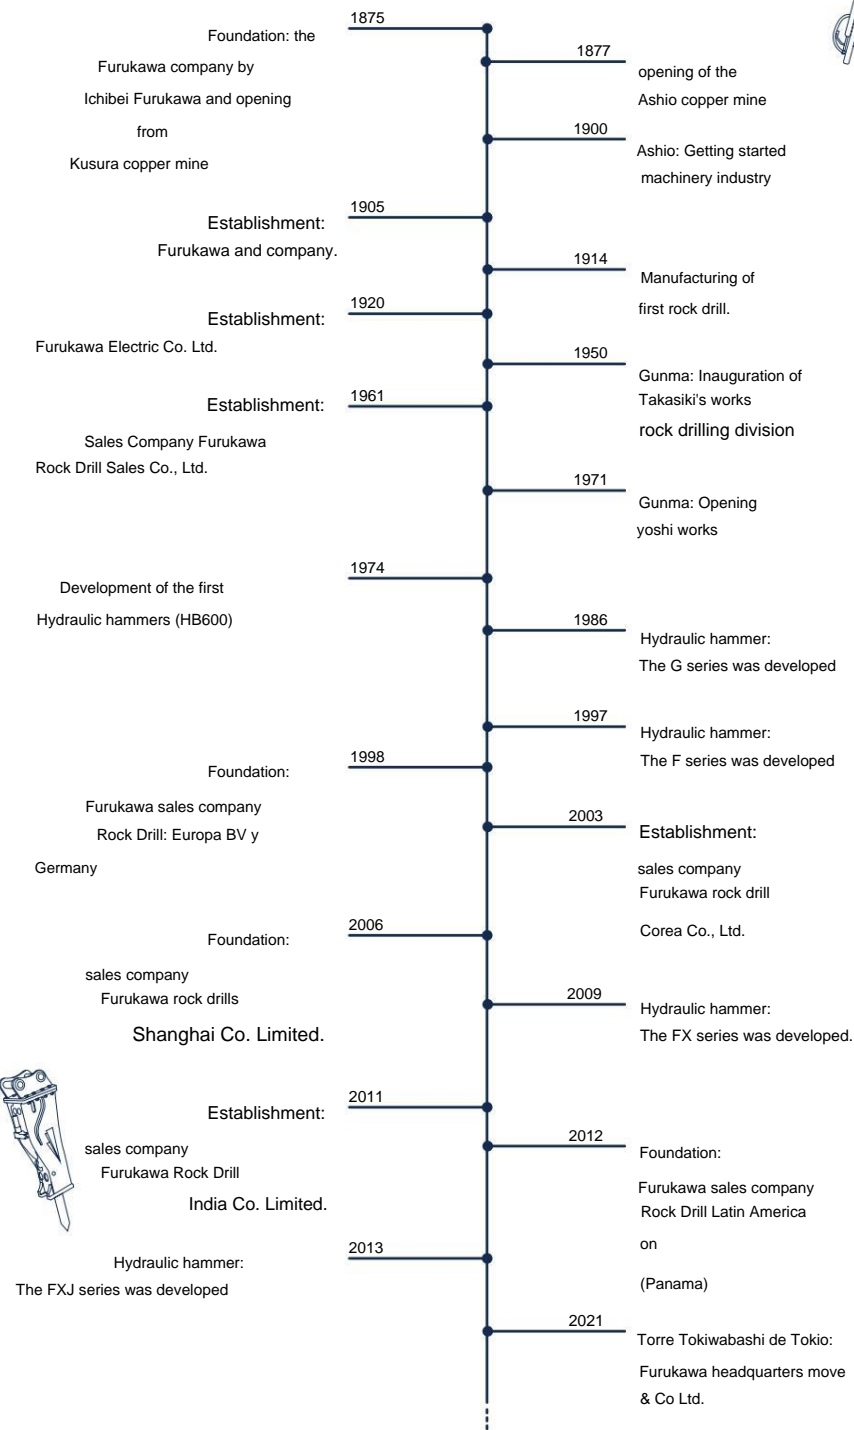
1875
Foundation: the Furukawa company by Ichibei Furukawa and opening from Kusura copper mine

1877
opening of the Ashio copper mine

1900
Ashio: Getting started machinery industry

1905
Establishment: Furukawa and company.

1914
Manufacturing of first rock drill.

1920
Establishment: Furukawa Electric Co. Ltd.

1950
Gunma: Inauguration of Takasiki's works rock drilling division

1961
Establishment: Sales Company Furukawa Rock Drill Sales Co., Ltd.

1971
Gunma: Opening yoshi works

1974
Development of the first Hydraulic hammers (HB600)

1986
Hydraulic hammer: The G series was developed

1997
Hydraulic hammer: The F series was developed

1998
Foundation: Furukawa sales company Rock Drill: Europa BV y Germany

2003
Establishment: sales company Furukawa rock drill Corea Co., Ltd.

2006
Foundation: sales company Furukawa rock drills Shanghai Co. Limited.

2009
Hydraulic hammer: The FX series was developed.

2011
Establishment: sales company Furukawa Rock Drill India Co. Limited.

2012
Foundation: Furukawa sales company Rock Drill Latin America on (Panama)

2013
Hydraulic hammer: The FXJ series was developed

2021
Torre Tokiwabashi de Tokio: Furukawa headquarters move & Co Ltd.